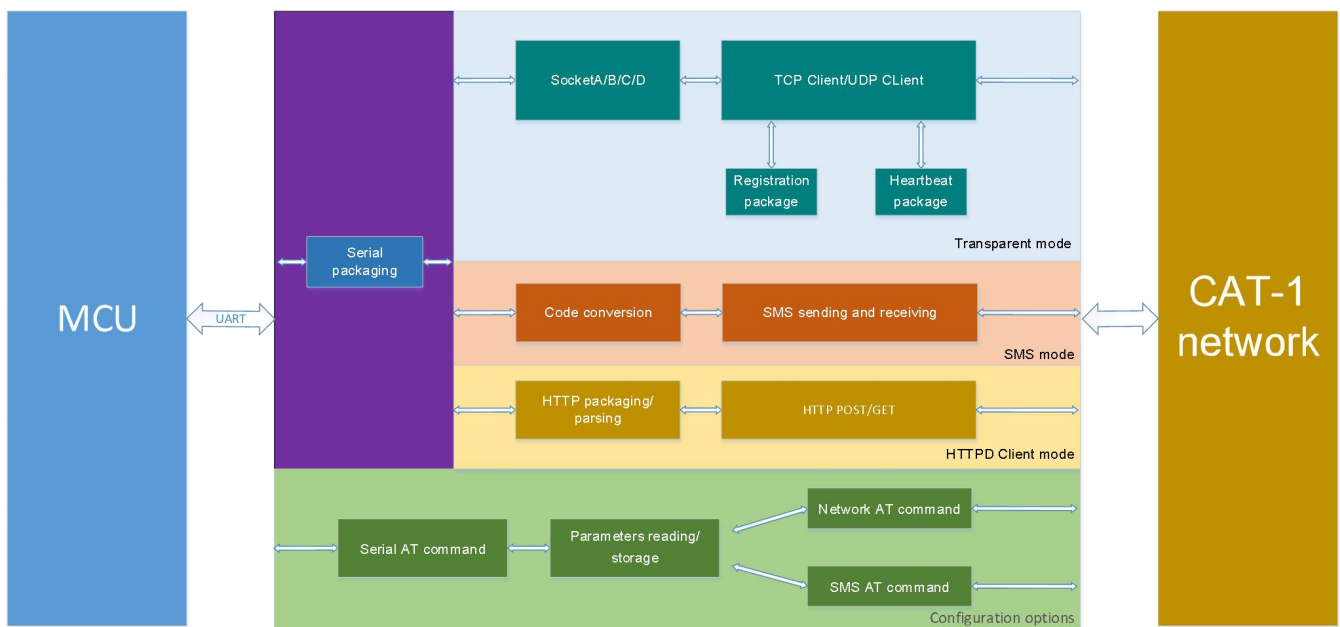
MCU

UART

Serial packaging

SocketA/B/C/D

TCP Client/UDP CLient

Registration package

Heartbeat package

Transparent mode

Code conversion

SMS sending and receiving

SMS mode

HTTP packaging/ parsing

HTTP POST/GET

HTTPD Client mode

Serial AT command

Parameters reading/ storage

Network AT command

SMS AT command

Configuration options

CAT-1 network